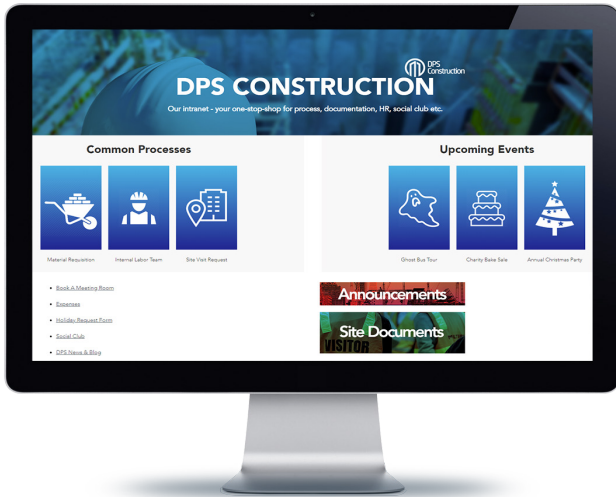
DPS Construction

DPS CONSTRUCTION

Our intranet - your one-stop-shop for process, documentation, HR, social club etc.

Common Processes

Material Requisition

Internal Labor Team

Site Visit Request

Upcoming Events

Ghost Bus Tour

Charity Bake Sale

Annual Christmas Party

- Book A Meeting Room
- Expenses
- Holiday Request Form
- Social Club
- DPS News & Blog

Announcements

Site Documents

VISITOR